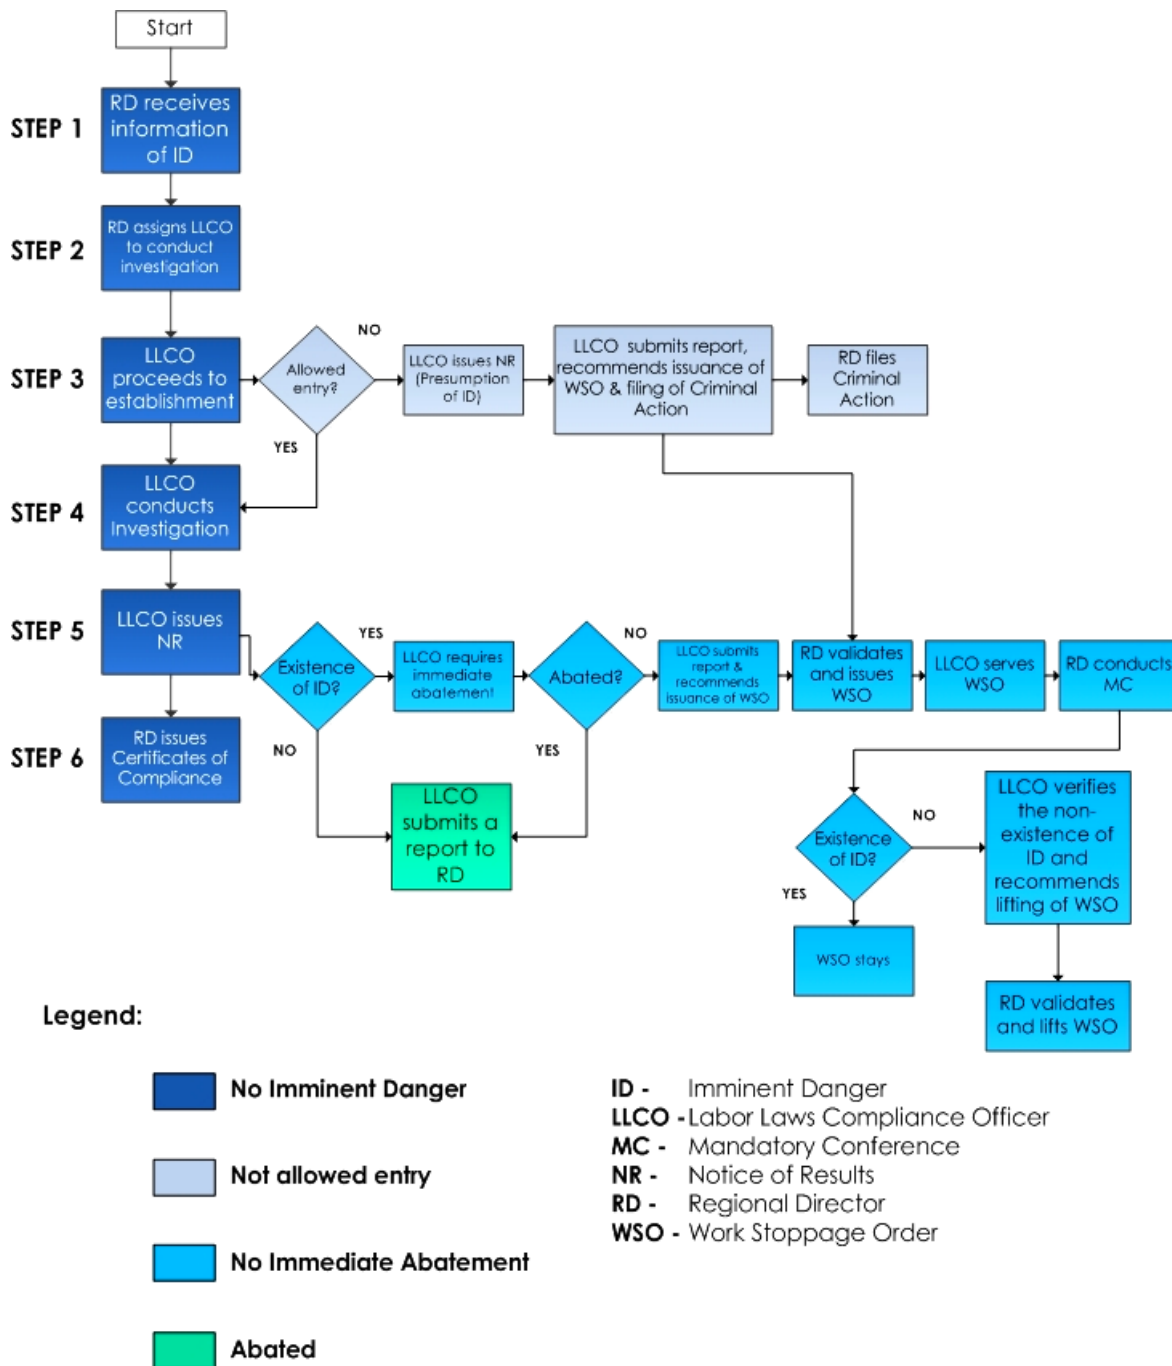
Start

STEP 1
RD receives information of ID

STEP 2
RD assigns LLCO to conduct investigation

STEP 3
LLCO proceeds to establishment

Allowed entry?

NO

LLCO issues NR (Presumption of ID)

LLCO submits report, recommends issuance of WSO & filing of Criminal Action

RD files Criminal Action

YES

STEP 4
LLCO conducts Investigation

STEP 5
LLCO issues NR

Existence of ID?

YES

LLCO requires immediate abatement

Abated?

NO

LLCO submits report & recommends issuance of WSO

RD validates and issues WSO

LLCO serves WSO

RD conducts MC

STEP 6
RD issues Certificates of Compliance

NO

YES

LLCO submits a report to RD

Existence of ID?

NO

LLCO verifies the non-existence of ID and recommends lifting of WSO

YES

WSO stays

RD validates and lifts WSO

Legend:

No Imminent Danger

Not allowed entry

No Immediate Abatement

Abated

ID - Imminent Danger
LLCO - Labor Laws Compliance Officer
MC - Mandatory Conference
NR - Notice of Results
RD - Regional Director
WSO - Work Stoppage Order